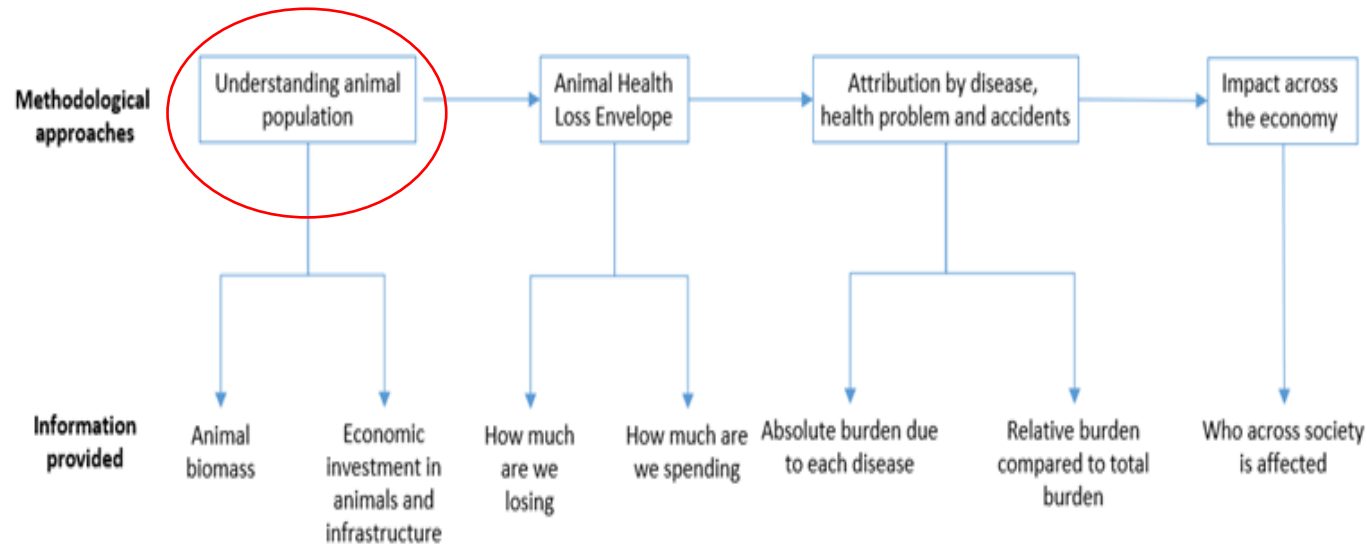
Methodological approaches

Understanding animal population

Animal Health Loss Envelope

Attribution by disease, health problem and accidents

Impact across the economy

Information provided

Animal biomass

Economic investment in animals and infrastructure

How much are we losing

How much are we spending

Absolute burden due to each disease

Relative burden compared to total burden

Who across society is affected